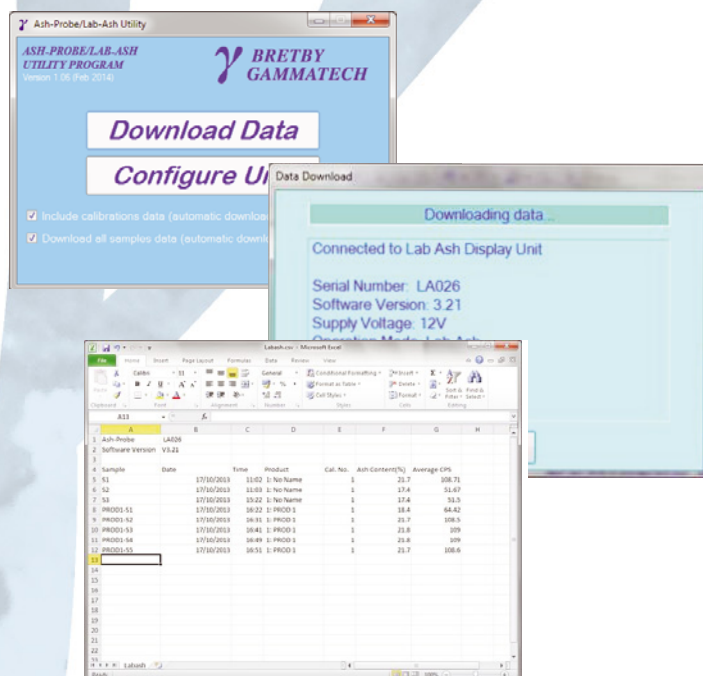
Ash-Probe/Lab-Ash Utility

ASH-PROBE/LAB-ASH UTILITY PROGRAM
Version 1.06 (Feb 2014)

BRETBY GAMMATECH

Download Data

Configure Un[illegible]

Include calibrations data (automatic downloa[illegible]

Download all samples data (automatic downl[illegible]

Data Download

Downloading data...

Connected to Lab Ash Display Unit

Serial Number: LA026
Software Version: 3.21
Supply Voltage: 12V
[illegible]

Labash.csv - Microsoft Excel

File Home Insert Page Layout Formulas Data Review View

Calibri 11 General Conditional Formatting Format as Table Cell Styles Insert Delete Format Sort & Filter Find & Select

Clipboard Font Alignment Number Styles Cells Editing

A13

| | A | B | C | D | E | F | G | H |
|---|---|---|---|---|---|---|---|---|
| 1 | Ash-Probe | LA026 | | | | | | |
| 2 | Software Version | V3.21 | | | | | | |
| 3 | | | | | | | | |
| 4 | Sample | Date | Time | Product | Cal. No. | Ash Content(%) | Average CPS | |
| 5 | S1 | 17/10/2013 | 11:02 | 1: No Name | 1 | 21.7 | 108.71 | |
| 6 | S2 | 17/10/2013 | 11:03 | 1: No Name | 1 | 17.4 | 51.67 | |
| 7 | S3 | 17/10/2013 | 15:22 | 1: No Name | 1 | 17.4 | 51.5 | |
| 8 | PROD1-S1 | 17/10/2013 | 16:22 | 1: PROD 1 | 1 | 18.4 | 64.42 | |
| 9 | PROD1-S2 | 17/10/2013 | 16:31 | 1: PROD 1 | 1 | 21.7 | 108.5 | |
| 10 | PROD1-S3 | 17/10/2013 | 16:41 | 1: PROD 1 | 1 | 21.8 | 109 | |
| 11 | PROD1-S4 | 17/10/2013 | 16:49 | 1: PROD 1 | 1 | 21.8 | 109 | |
| 12 | PROD1-S5 | 17/10/2013 | 16:51 | 1: PROD 1 | 1 | 21.7 | 108.6 | |
| 13 | | | | | | | | |
| 14 | | | | | | | | |
| 15 | | | | | | | | |
| 16 | | | | | | | | |
| 17 | | | | | | | | |
| 18 | | | | | | | | |
| 19 | | | | | | | | |
| 20 | | | | | | | | |
| 21 | | | | | | | | |
| 22 | | | | | | | | |
| 23 | | | | | | | | |

Labash

Ready